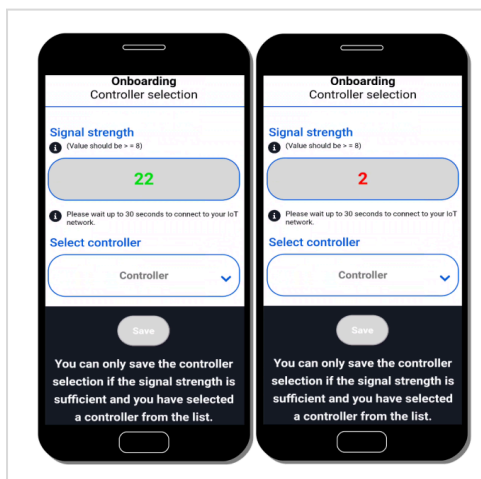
Onboarding
Controller selection

Signal strength
(Value should be > = 8)

22

Please wait up to 30 seconds to connect to your IoT network.

Select controller

Controller

Save

You can only save the controller selection if the signal strength is sufficient and you have selected a controller from the list.

Onboarding
Controller selection

Signal strength
(Value should be > = 8)

2

Please wait up to 30 seconds to connect to your IoT network.

Select controller

Controller

Save

You can only save the controller selection if the signal strength is sufficient and you have selected a controller from the list.